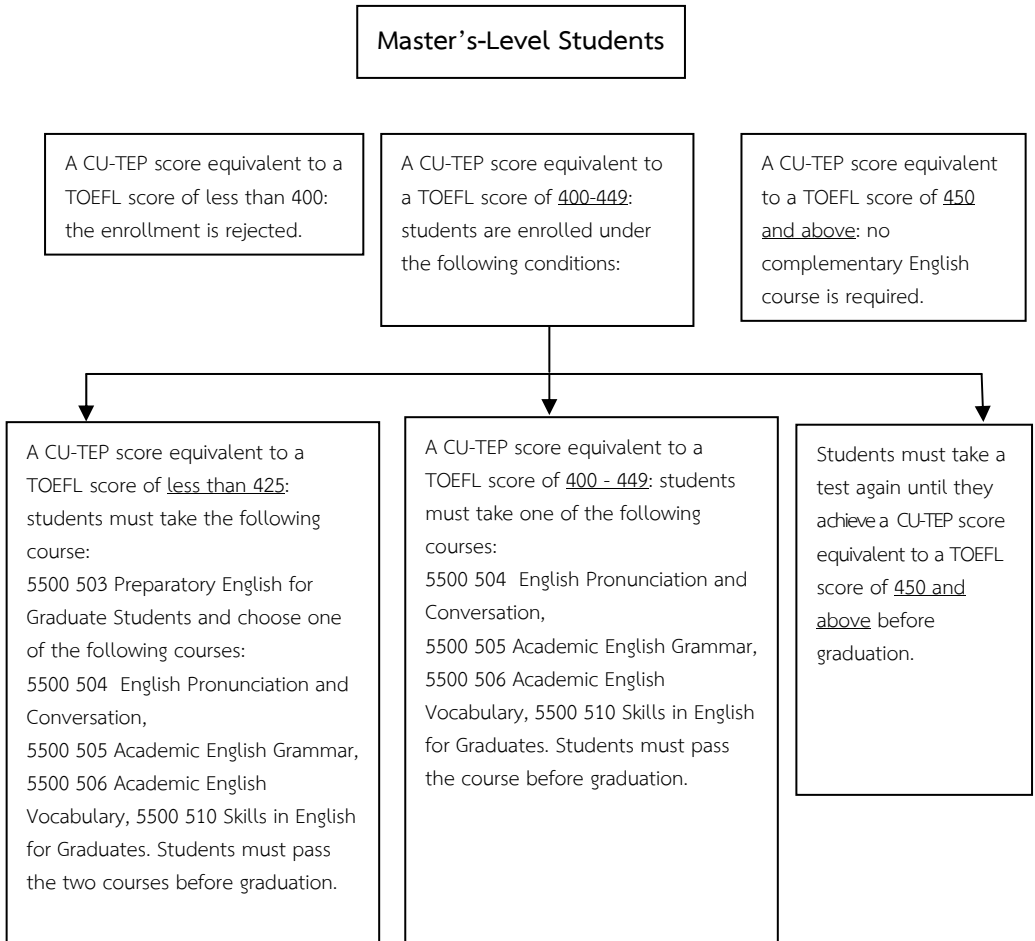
Master's-Level Students

A CU-TEP score equivalent to a TOEFL score of less than 400: the enrollment is rejected.

A CU-TEP score equivalent to a TOEFL score of 400-449: students are enrolled under the following conditions:

A CU-TEP score equivalent to a TOEFL score of 450 and above: no complementary English course is required.

A CU-TEP score equivalent to a TOEFL score of less than 425: students must take the following course:
5500 503 Preparatory English for Graduate Students and choose one of the following courses:
5500 504 English Pronunciation and Conversation,
5500 505 Academic English Grammar,
5500 506 Academic English Vocabulary, 5500 510 Skills in English for Graduates. Students must pass the two courses before graduation.

A CU-TEP score equivalent to a TOEFL score of 400 - 449: students must take one of the following courses:
5500 504 English Pronunciation and Conversation,
5500 505 Academic English Grammar,
5500 506 Academic English Vocabulary, 5500 510 Skills in English for Graduates. Students must pass the course before graduation.

Students must take a test again until they achieve a CU-TEP score equivalent to a TOEFL score of 450 and above before graduation.